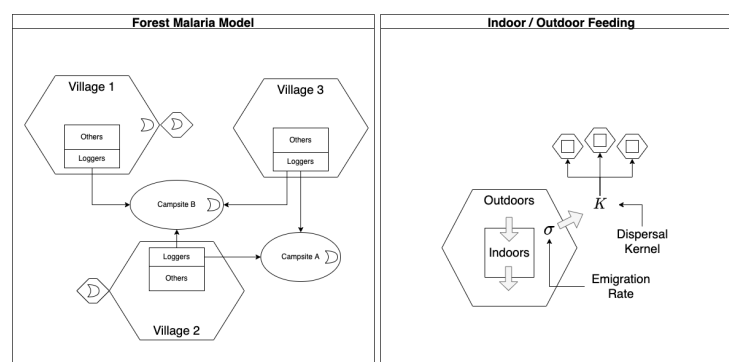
Forest Malaria Model

Village 1

Others

Loggers

Village 3

Others

Loggers

Campsite B

Loggers

Others

Campsite A

Village 2

Indoor / Outdoor Feeding

Outdoors

Indoors

$\sigma$

$K$

Dispersal Kernel

Emigration Rate